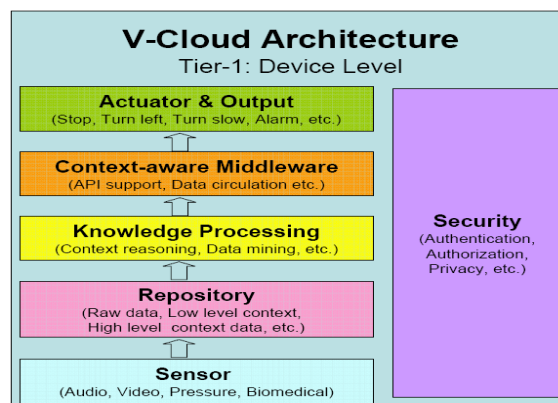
V-Cloud Architecture
Tier-1: Device Level

Actuator & Output
(Stop, Turn left, Turn slow, Alarm, etc.)

Context-aware Middleware
(API support, Data circulation etc.)

Knowledge Processing
(Context reasoning, Data mining, etc.)

Repository
(Raw data, Low level context, High level context data, etc.)

Sensor
(Audio, Video, Pressure, Biomedical)

Security
(Authentication, Authorization, Privacy, etc.)